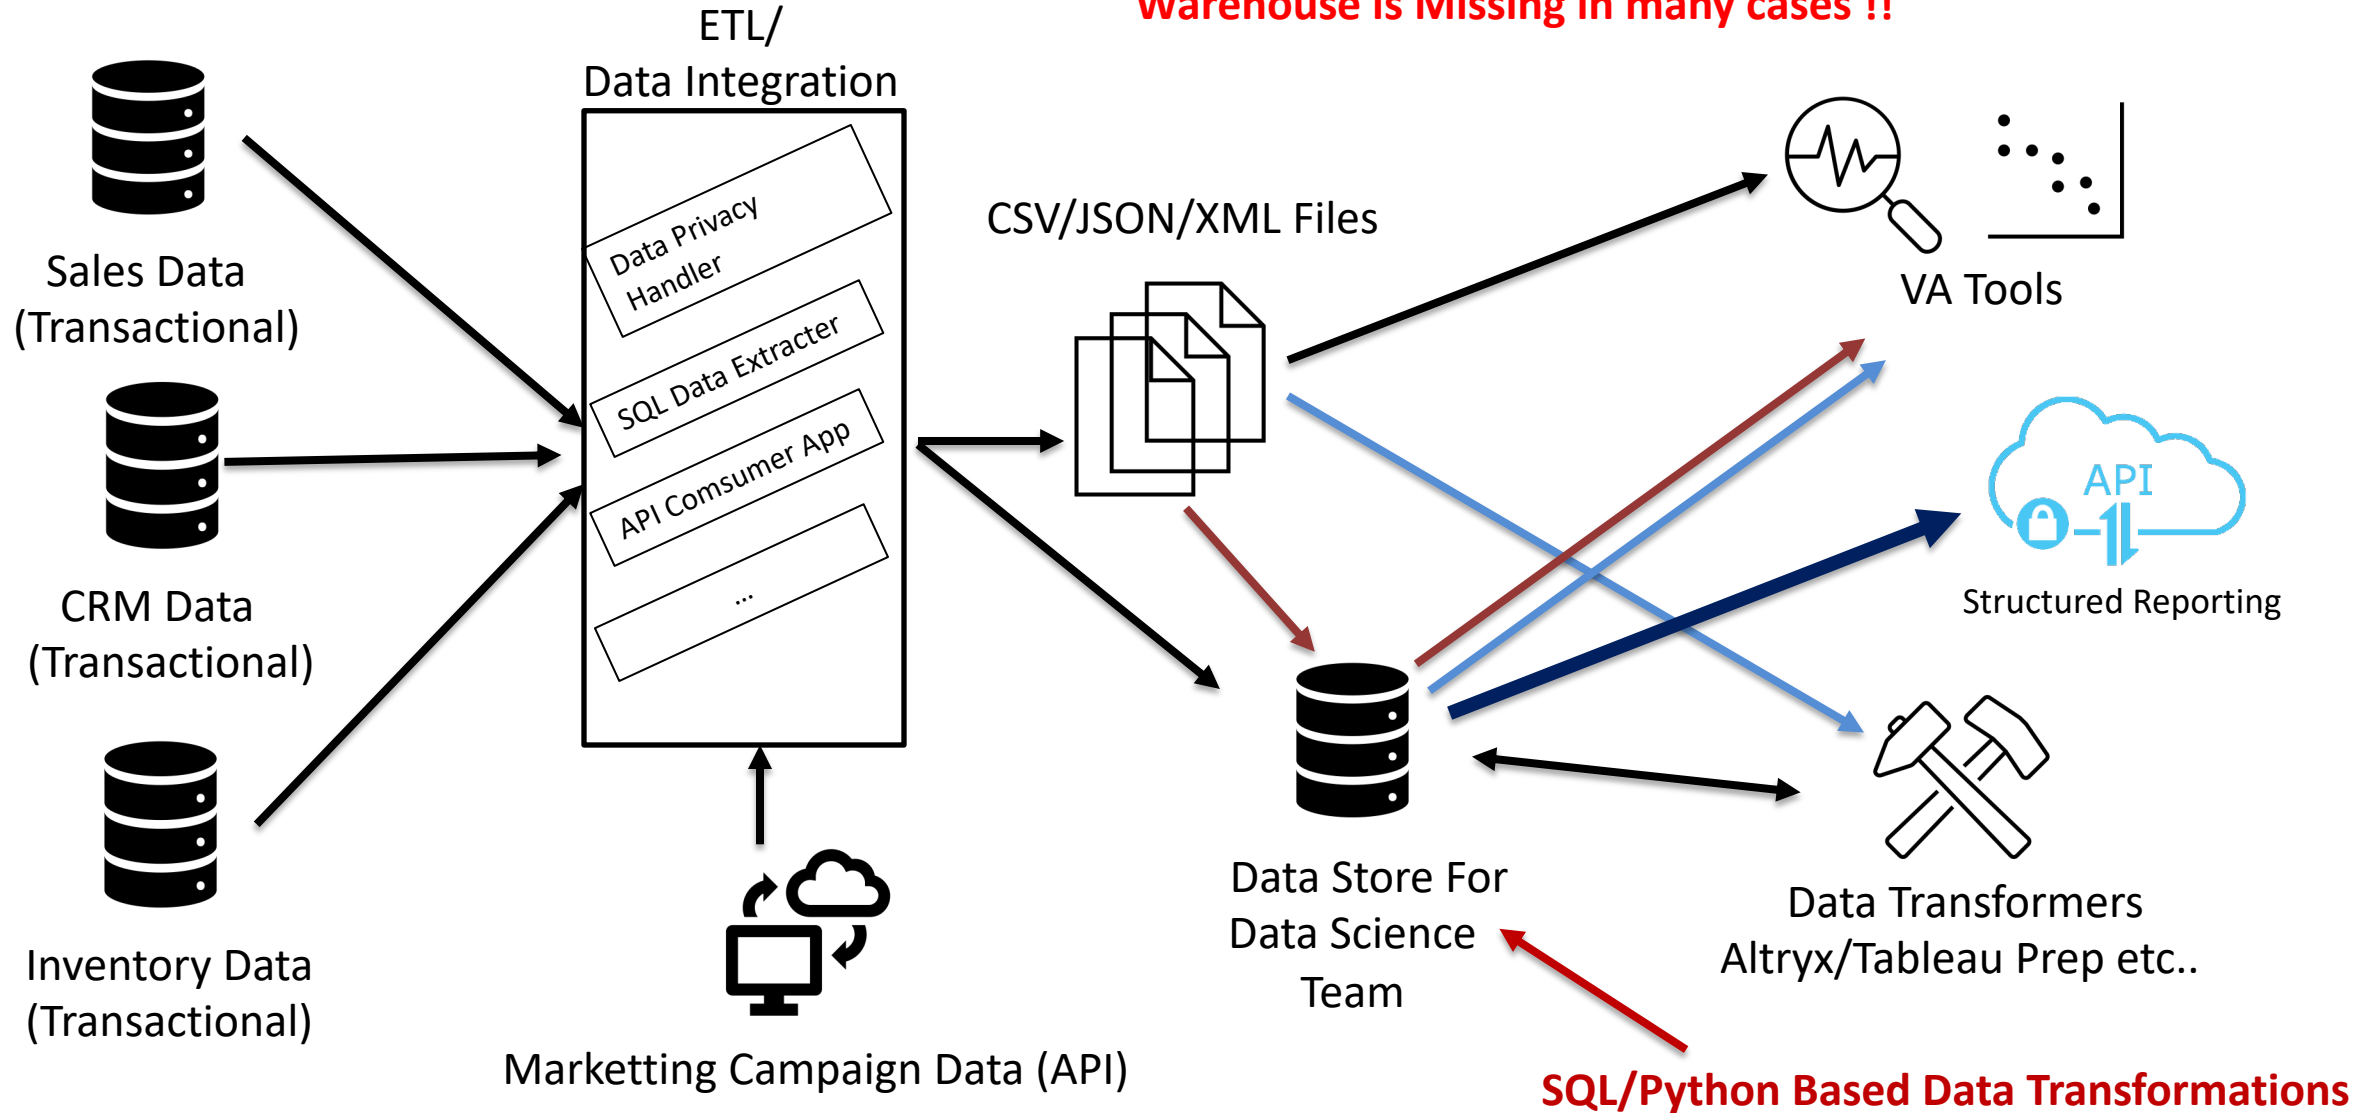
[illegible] Warehouse is Missing in many cases !!

ETL/
Data Integration

Data Privacy Handler

SQL Data Extracter

API Comsumer App

...

Sales Data (Transactional)

CRM Data (Transactional)

Inventory Data (Transactional)

Marketting Campaign Data (API)

CSV/JSON/XML Files

VA Tools

API

Structured Reporting

Data Store For Data Science Team

Data Transformers Altryx/Tableau Prep etc..

SQL/Python Based Data Transformations